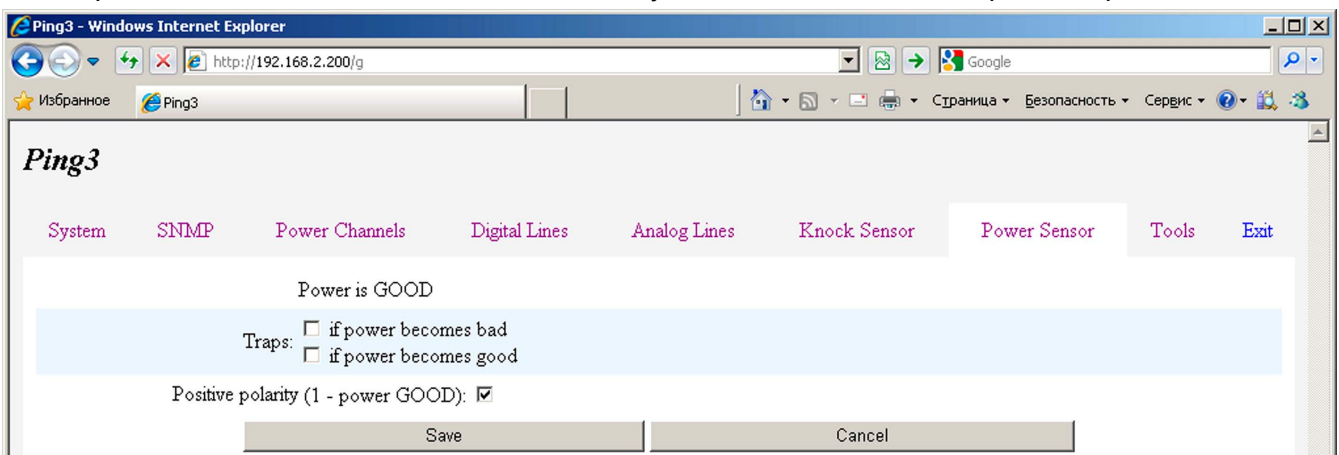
Ping3 - Windows Internet Explorer

http://192.168.2.200/g

Google

Избранное

Ping3

Страница ▾ Безопасность ▾ Сервис ▾

Ping3

System SNMP Power Channels Digital Lines Analog Lines Knock Sensor Power Sensor Tools Exit

Power is GOOD

Traps: ☐ if power becomes bad
☐ if power becomes good

Positive polarity (1 - power GOOD): ☑

Save Cancel